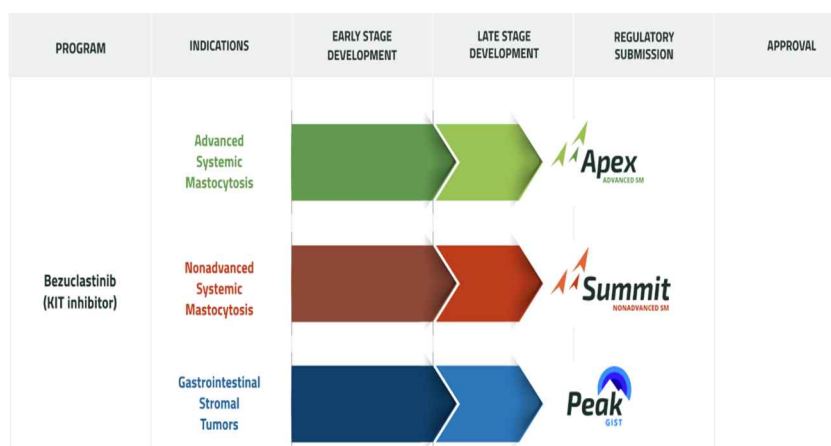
| PROGRAM | INDICATIONS | EARLY STAGE DEVELOPMENT | LATE STAGE DEVELOPMENT | REGULATORY SUBMISSION | APPROVAL |
|---|---|---|---|---|---|
| Bezuclastinib (KIT inhibitor) | Advanced Systemic Mastocytosis | | | Apex ADVANCED SM | |
| | Nonadvanced Systemic Mastocytosis | | | Summit NONADVANCED SM | |
| | Gastrointestinal Stromal Tumors | | | Peak GIST | |